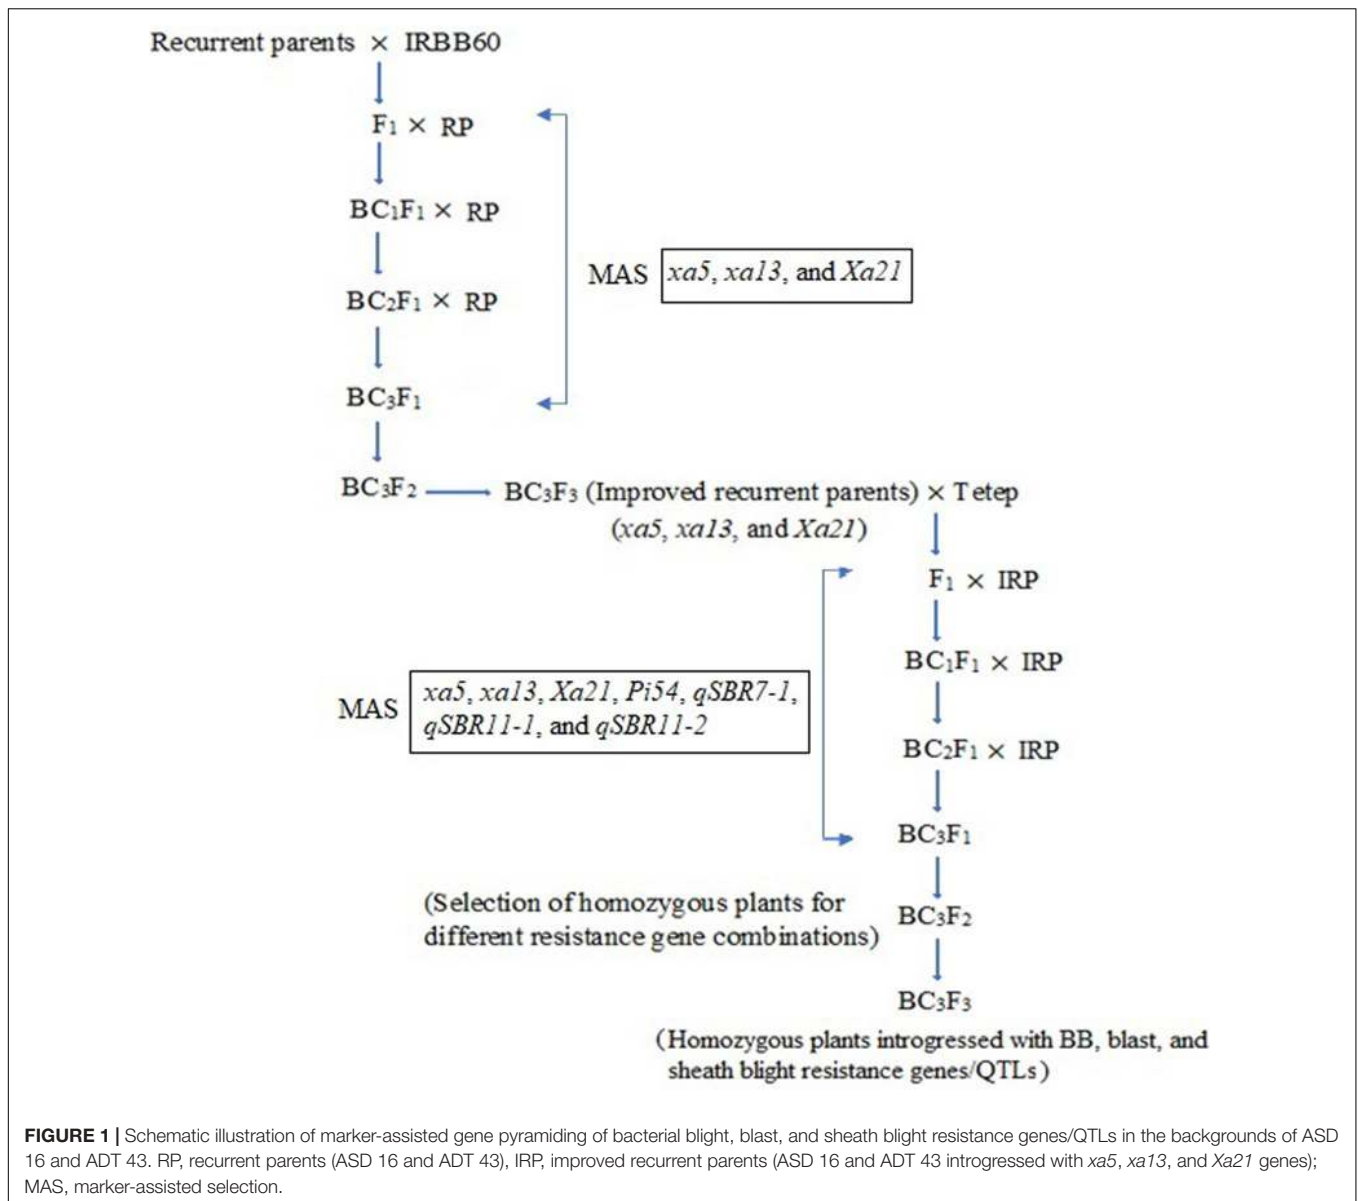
Recurrent parents × IRBB60

$F_1$ × RP

$BC_1F_1$ × RP

MAS xa5, xa13, and Xa21

$BC_2F_1$ × RP

$BC_3F_1$

$BC_3F_2$ → $BC_3F_3$ (Improved recurrent parents) × Tetep
(xa5, xa13, and Xa21)

$F_1$ × IRP

$BC_1F_1$ × IRP

MAS xa5, xa13, Xa21, Pi54, qSBR7-1, qSBR11-1, and qSBR11-2

$BC_2F_1$ × IRP

$BC_3F_1$

(Selection of homozygous plants for different resistance gene combinations)

$BC_3F_2$

$BC_3F_3$

(Homozygous plants introgressed with BB, blast, and sheath blight resistance genes/QTLs)

FIGURE 1 | Schematic illustration of marker-assisted gene pyramiding of bacterial blight, blast, and sheath blight resistance genes/QTLs in the backgrounds of ASD 16 and ADT 43. RP, recurrent parents (ASD 16 and ADT 43), IRP, improved recurrent parents (ASD 16 and ADT 43 introgressed with xa5, xa13, and Xa21 genes); MAS, marker-assisted selection.